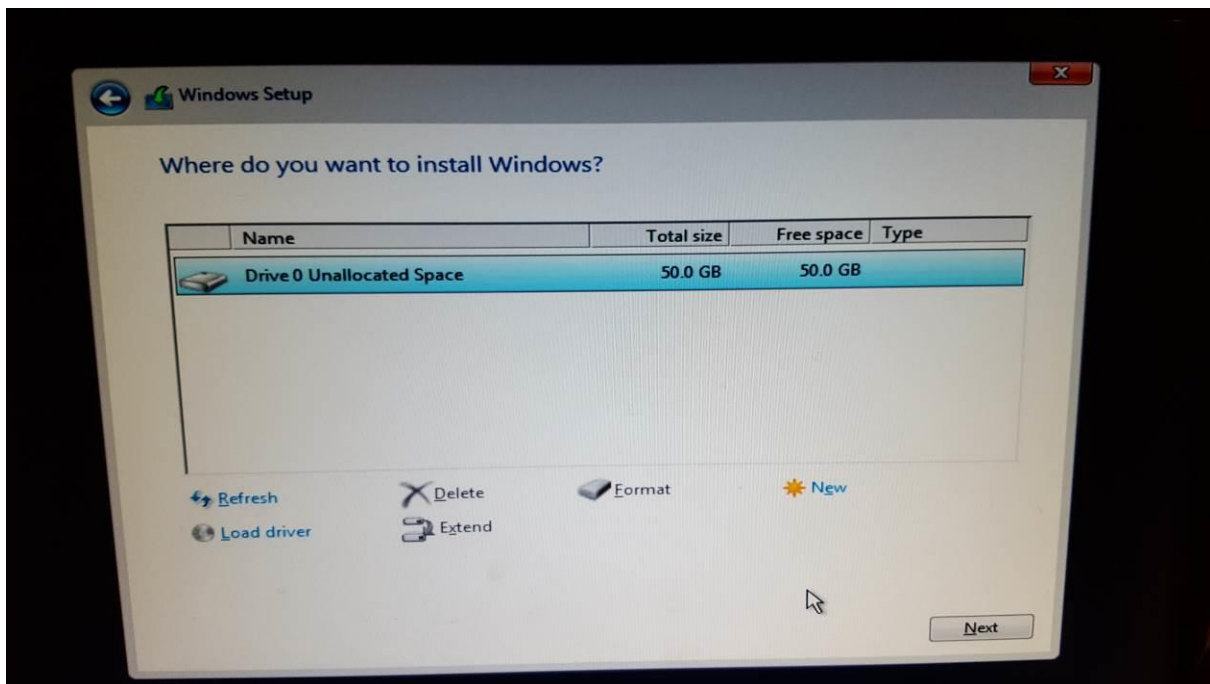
Windows Setup

Where do you want to install Windows?

| Name | Total size | Free space | Type |
|---|---|---|---|
| Drive 0 Unallocated Space | 50.0 GB | 50.0 GB | |

Refresh
Delete
Format
New
Load driver
Extend

Next